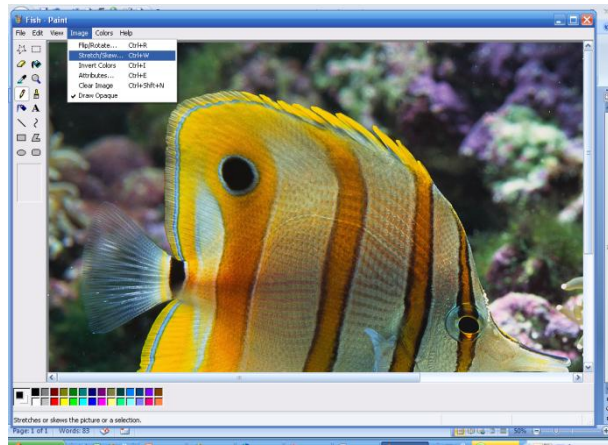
Fish - Paint

File Edit View Image Colors Help

Flip/Rotate... Ctrl+R
Stretch/Skew... Ctrl+W
Invert Colors Ctrl+I
Attributes... Ctrl+E
Clear Image Ctrl+Shft+N
✔ Draw Opaque

A

Stretches or skews the picture or a selection.

Page 1 of 1 Words: 83